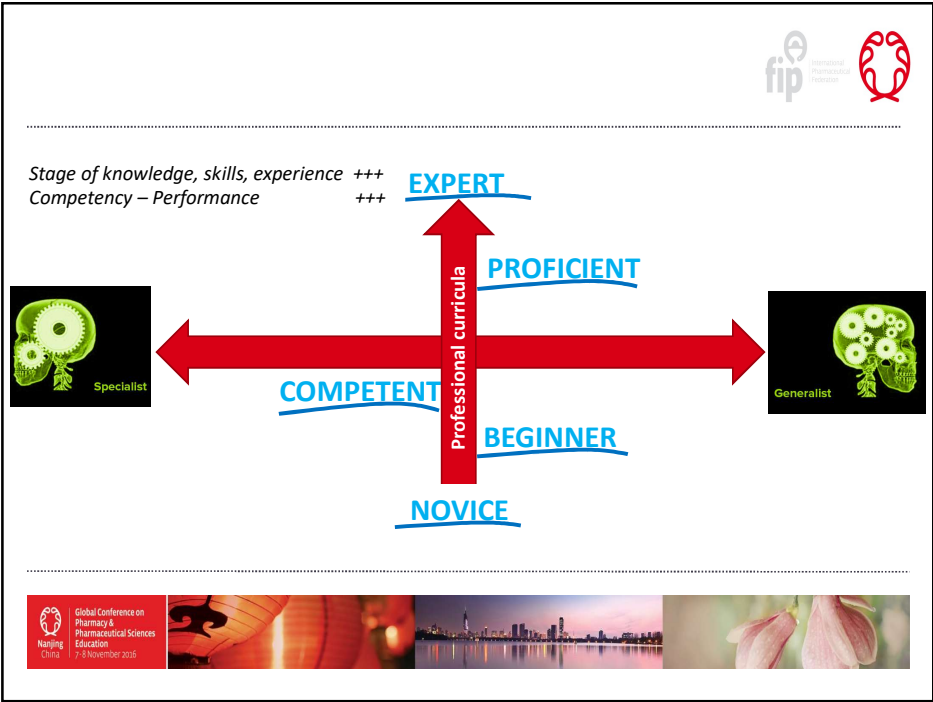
fip International Pharmaceutical Federation

*Stage of knowledge, skills, experience +++*
*Competency – Performance +++*

EXPERT

PROFICIENT

Professional curricula

Specialist

Generalist

COMPETENT

BEGINNER

NOVICE

Nanjing China

Global Conference on Pharmacy & Pharmaceutical Sciences Education
7-8 November 2016